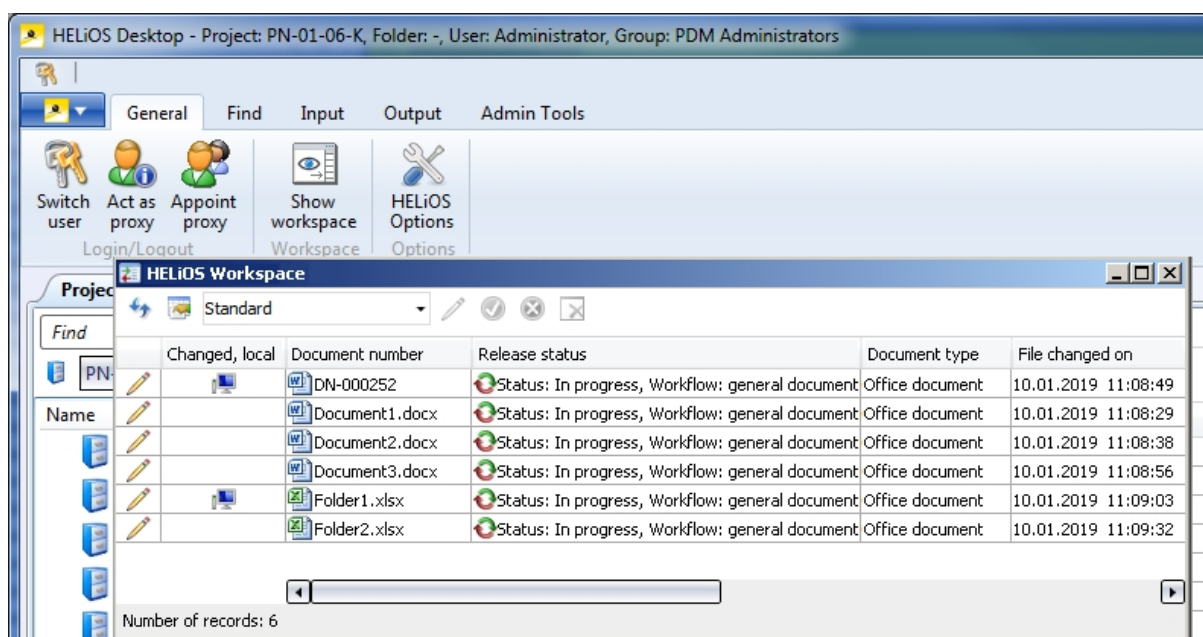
HELiOS Desktop - Project: PN-01-06-K, Folder: -, User: Administrator, Group: PDM Administrators

General Find Input Output Admin Tools

Switch user
Act as proxy
Appoint proxy
Login/Logout

Show workspace
Workspace

HELiOS Options
Options

Projec
Find
PN-
Name

HELiOS Workspace

Standard

| | Changed, local | Document number | Release status | Document type | File changed on |
|---|---|---|---|---|---|
| | | DN-000252 | Status: In progress, Workflow: general document | Office document | 10.01.2019 11:08:49 |
| | | Document1.docx | Status: In progress, Workflow: general document | Office document | 10.01.2019 11:08:29 |
| | | Document2.docx | Status: In progress, Workflow: general document | Office document | 10.01.2019 11:08:38 |
| | | Document3.docx | Status: In progress, Workflow: general document | Office document | 10.01.2019 11:08:56 |
| | | Folder1.xlsx | Status: In progress, Workflow: general document | Office document | 10.01.2019 11:09:03 |
| | | Folder2.xlsx | Status: In progress, Workflow: general document | Office document | 10.01.2019 11:09:32 |

Number of records: 6